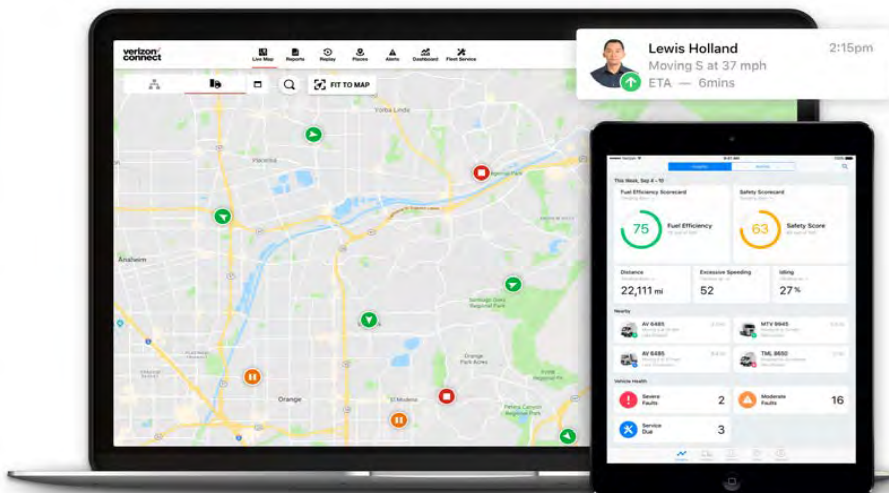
verizon connect

Live Map Reports Replay Places Alerts Dashboard Fleet Service

FIT TO MAP

Yorba Linda
Placentia
Anaheim
Orange
El Modena
Santiago Oaks Regional Park
Orange Park Acres

Lewis Holland 2:15pm
Moving S at 37 mph
ETA — 6mins

This Week, Sep 4 – 10

Fuel Efficiency Scorecard
75 Fuel Efficiency

Safety Scorecard
63 Safety Score

Distance
22,111 mi

Excessive Speeding
52

Idling
27 %

Nearby
AV 6485
MTV 6645
AV 6485
TML 8650

Vehicle Health
Severe Faults 2
Moderate Faults 16
Service Due 3